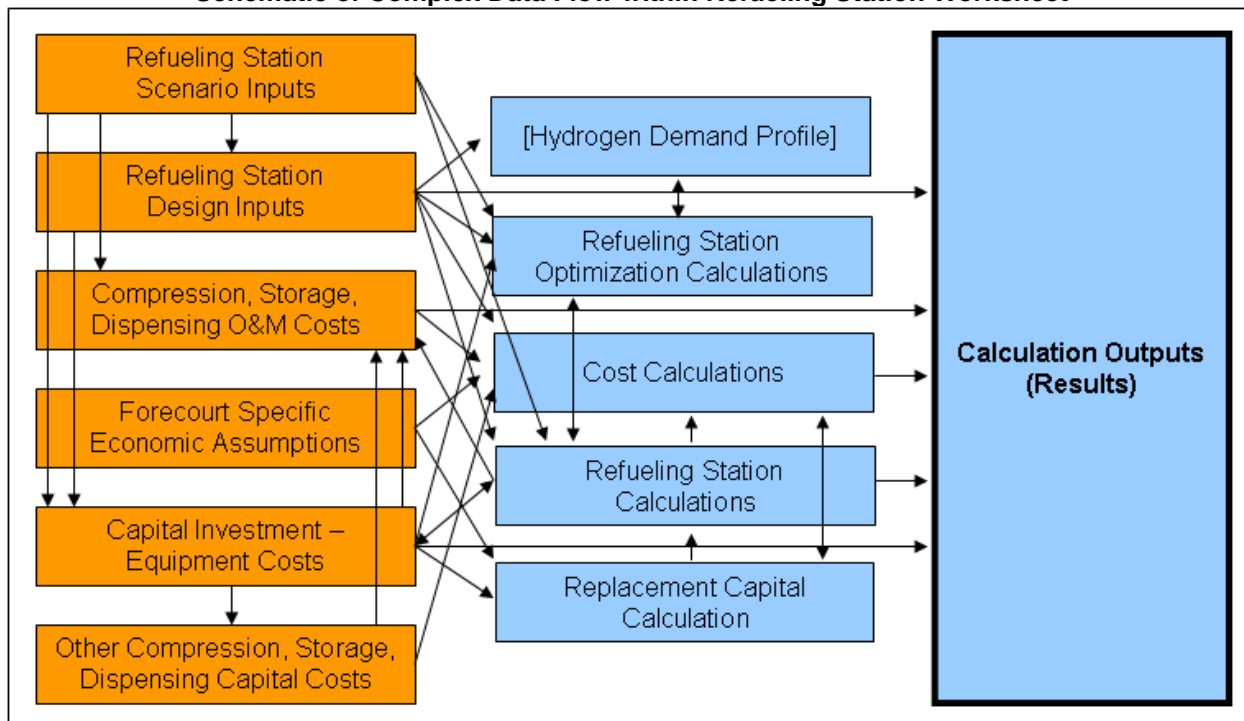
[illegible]

Refueling Station Scenario Inputs

Refueling Station Design Inputs

Compression, Storage, Dispensing O&M Costs

Forecourt Specific Economic Assumptions

Capital Investment – Equipment Costs

Other Compression, Storage, Dispensing Capital Costs

[Hydrogen Demand Profile]

Refueling Station Optimization Calculations

Cost Calculations

Refueling Station Calculations

Replacement Capital Calculation

Calculation Outputs (Results)